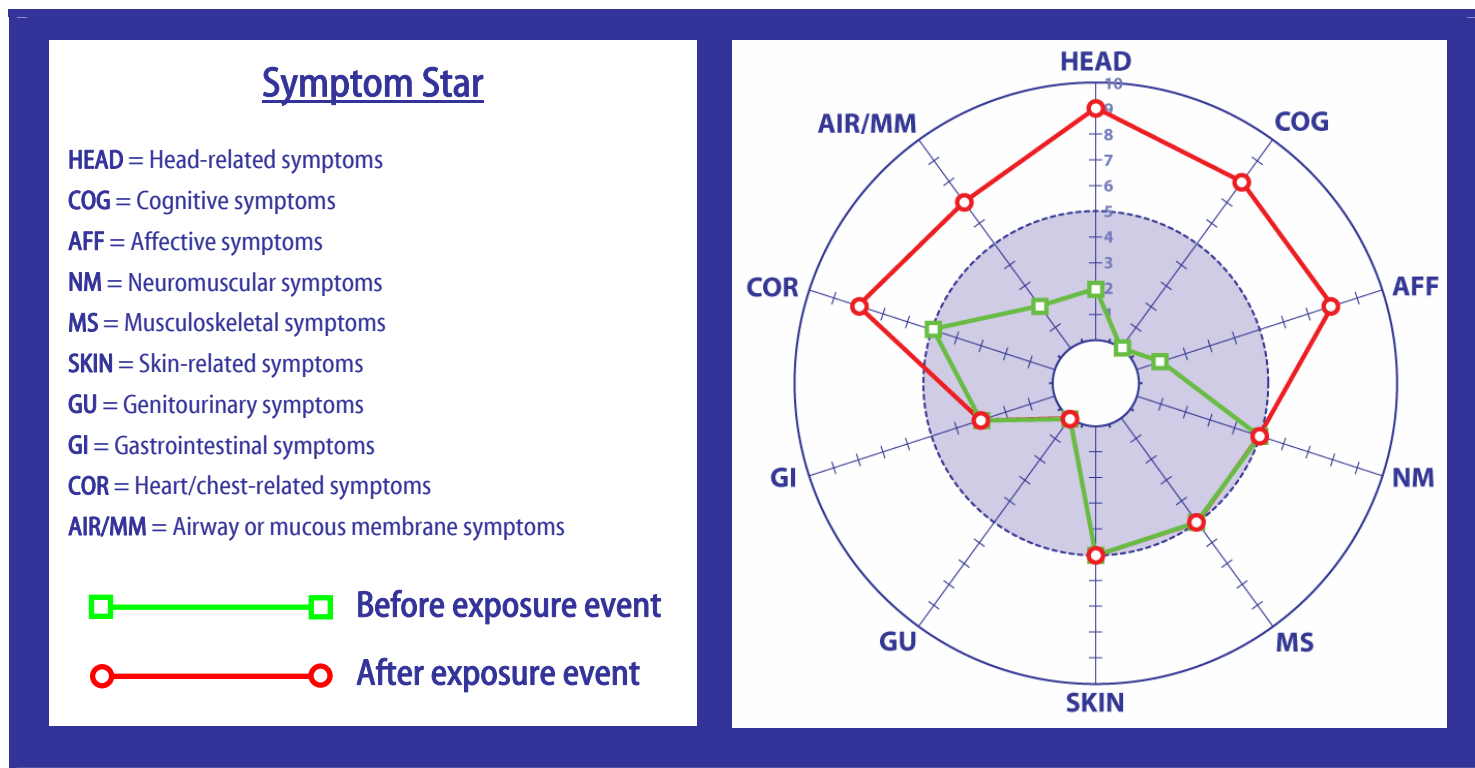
Symptom Star

HEAD = Head-related symptoms
COG = Cognitive symptoms
AFF = Affective symptoms
NM = Neuromuscular symptoms
MS = Musculoskeletal symptoms
SKIN = Skin-related symptoms
GU = Genitourinary symptoms
GI = Gastrointestinal symptoms
COR = Heart/chest-related symptoms
AIR/MM = Airway or mucous membrane symptoms

Before exposure event
After exposure event

HEAD
10
9
8
7
6
5
4
3
2
1
COG
AFF
NM
MS
SKIN
GU
GI
COR
AIR/MM